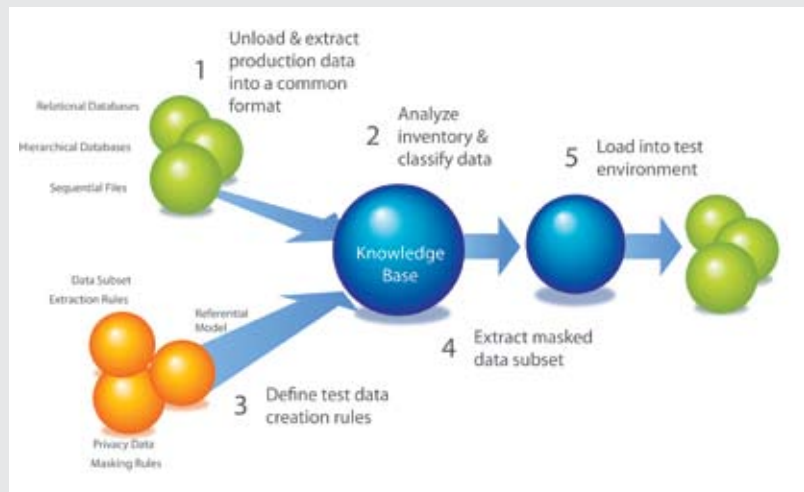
1 Unload & extract production data into a common format

Relational Databases

Hierarchical Databases

Sequential Files

2 Analyze inventory & classify data

5 Load into test environment

Knowledge Base

Data Subset Extraction Rules

Referential Model

4 Extract masked data subset

3 Define test data creation rules

Privacy Data Masking Rules